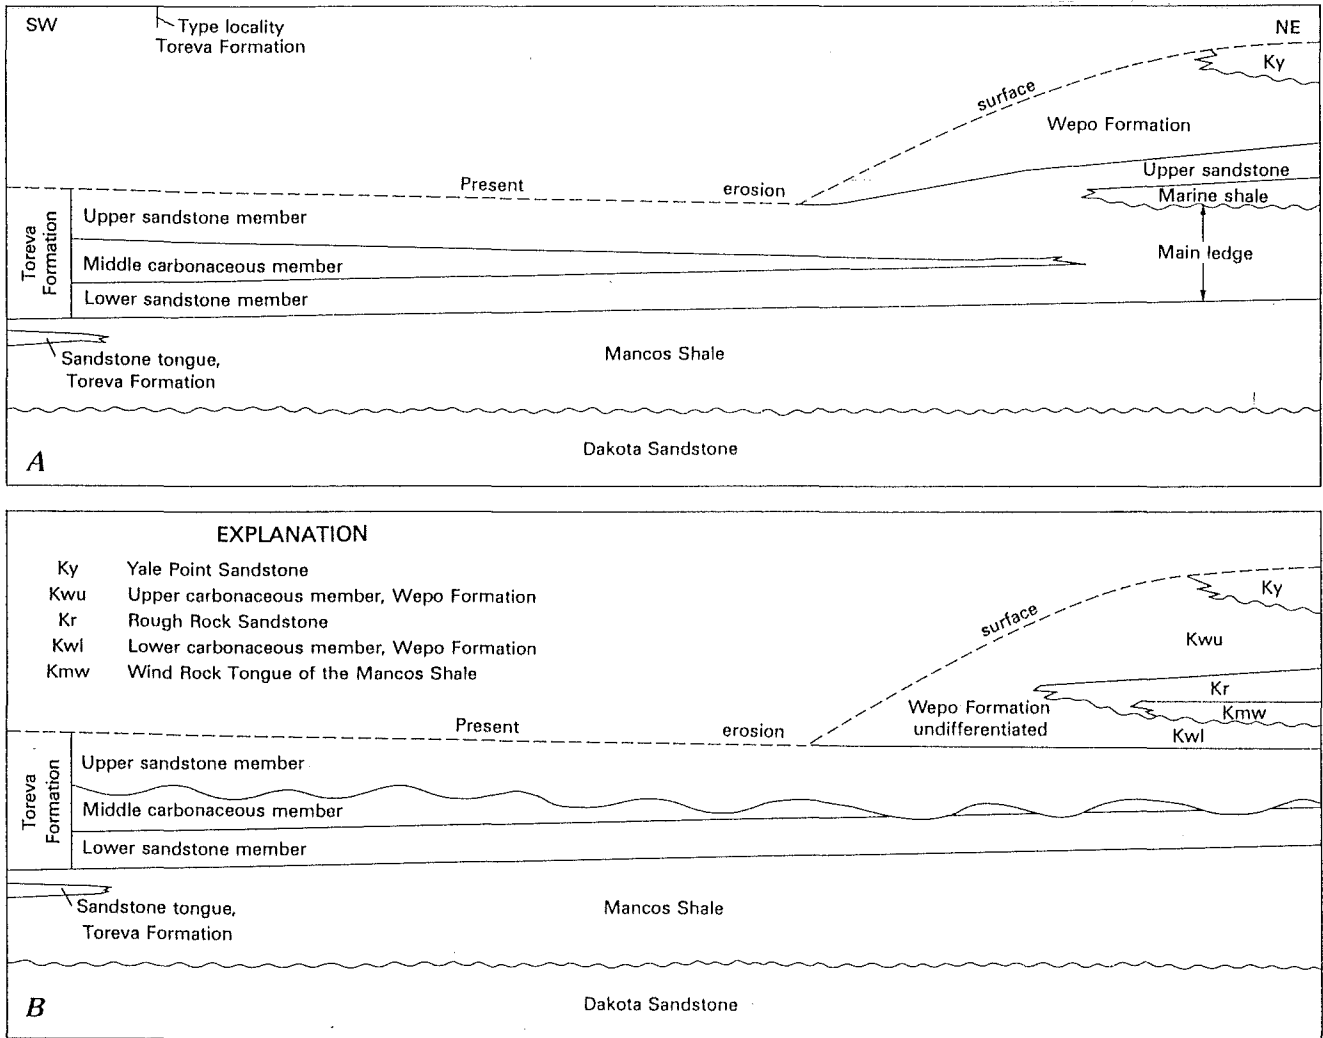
SW

Type locality Toreva Formation

NE

Ky

surface

Wepo Formation

Present

erosion

Upper sandstone

Marine shale

Toreva Formation

Upper sandstone member

Middle carbonaceous member

Lower sandstone member

Main ledge

Mancos Shale

Sandstone tongue, Toreva Formation

Dakota Sandstone

A

EXPLANATION

| | |
|---|---|
| Ky | Yale Point Sandstone |
| Kwu | Upper carbonaceous member, Wepo Formation |
| Kr | Rough Rock Sandstone |
| Kwl | Lower carbonaceous member, Wepo Formation |
| Kmw | Wind Rock Tongue of the Mancos Shale |

surface

Ky

Kwu

Kr

Kmw

Kwl

Wepo Formation undifferentiated

Present

erosion

Toreva Formation

Upper sandstone member

Middle carbonaceous member

Lower sandstone member

Mancos Shale

Sandstone tongue, Toreva Formation

Dakota Sandstone

B